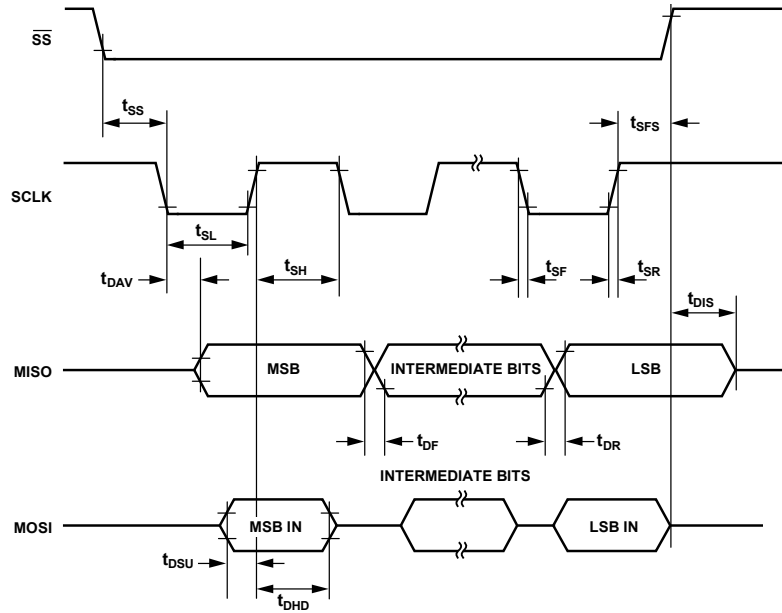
$\overline{SS}$

$t_{SS}$

$t_{SFS}$

SCLK

$t_{SL}$

$t_{DAV}$

$t_{SH}$

$t_{SF}$

$t_{SR}$

$t_{DIS}$

MISO

MSB

INTERMEDIATE BITS

LSB

$t_{DF}$

$t_{DR}$

INTERMEDIATE BITS

MOSI

MSB IN

LSB IN

$t_{DSU}$

$t_{DHD}$